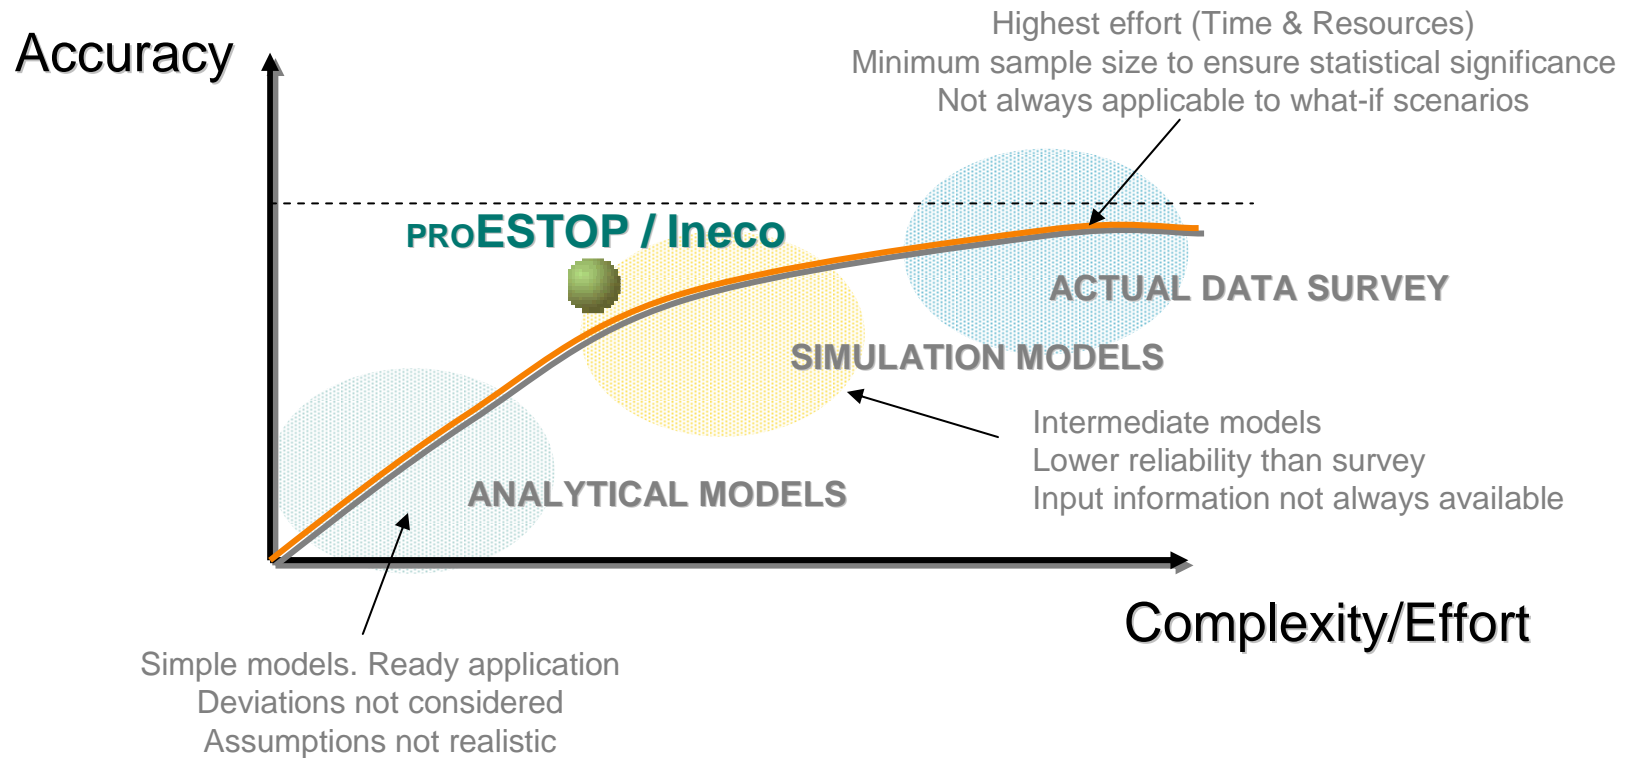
Accuracy

Highest effort (Time & Resources)
Minimum sample size to ensure statistical significance
Not always applicable to what-if scenarios

PROESTOP / Ineco

ACTUAL DATA SURVEY

SIMULATION MODELS

Intermediate models
Lower reliability than survey
Input information not always available

ANALYTICAL MODELS

Complexity/Effort

Simple models. Ready application
Deviations not considered
Assumptions not realistic